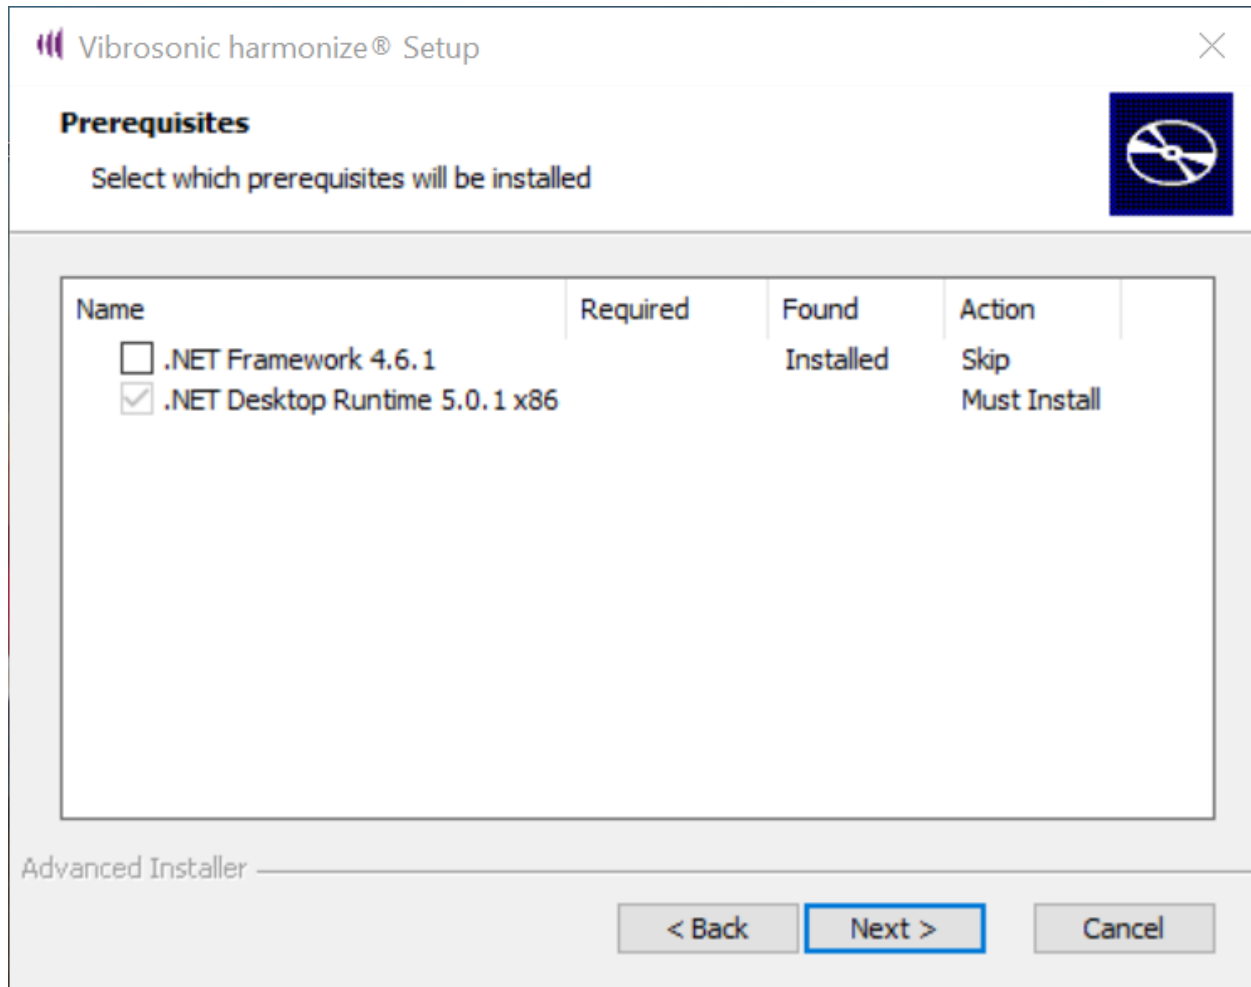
Vibrosonic harmonize® Setup

Prerequisites

Select which prerequisites will be installed

| Name | Required | Found | Action |
|---|---|---|---|
| .NET Framework 4.6.1 | | Installed | Skip |
| .NET Desktop Runtime 5.0.1 x86 | | | Must Install |

Advanced Installer

< Back

Next >

Cancel